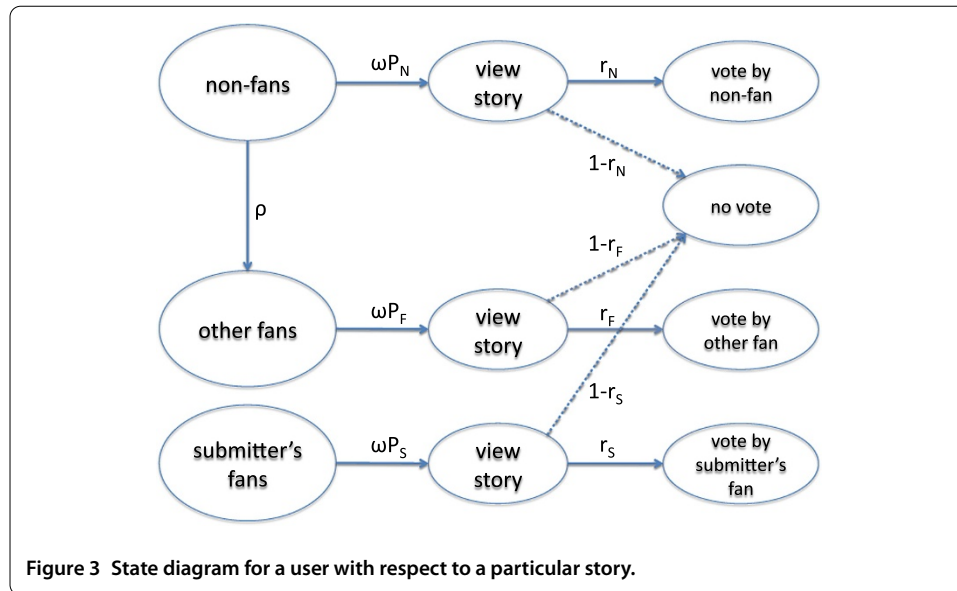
non-fans

$\omega P_N$

view story

$r_N$

vote by non-fan

$1-r_N$

no vote

$\rho$

$1-r_F$

other fans

$\omega P_F$

view story

$r_F$

vote by other fan

$1-r_S$

submitter's fans

$\omega P_S$

view story

$r_S$

vote by submitter's fan

**Figure 3 State diagram for a user with respect to a particular story.**